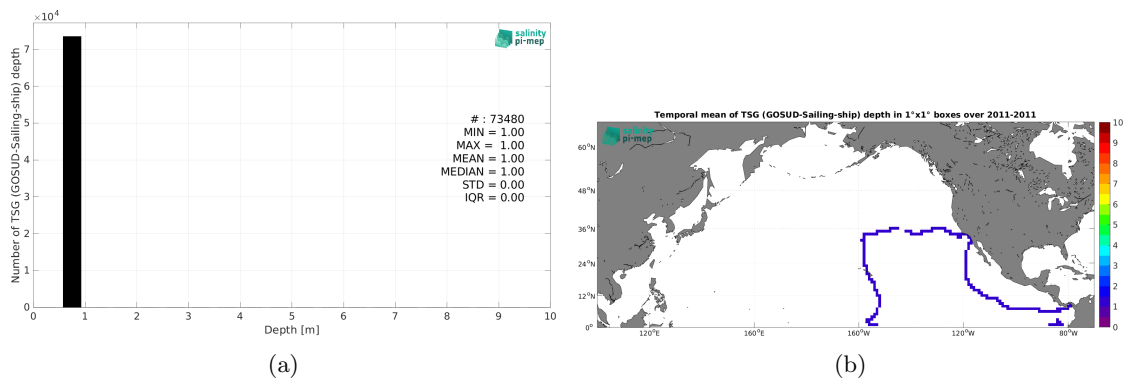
$\times 10^4$
salinity pi-mep
Number of TSG (GOSUD-Sailing-ship) depth
7
6
5
4
3
2
1
0
0 1 2 3 4 5 6 7 8 9 10
Depth [m]
# : 73480
MIN = 1.00
MAX = 1.00
MEAN = 1.00
MEDIAN = 1.00
STD = 0.00
IQR = 0.00

(a)

Temporal mean of TSG (GOSUD-Sailing-ship) depth in 1°x1° boxes over 2011-2011
salinity pi-mep
60°N
48°N
36°N
24°N
12°N
0°
120°E 160°E 160°W 120°W 80°W
10
9
8
7
6
5
4
3
2
1
0

(b)